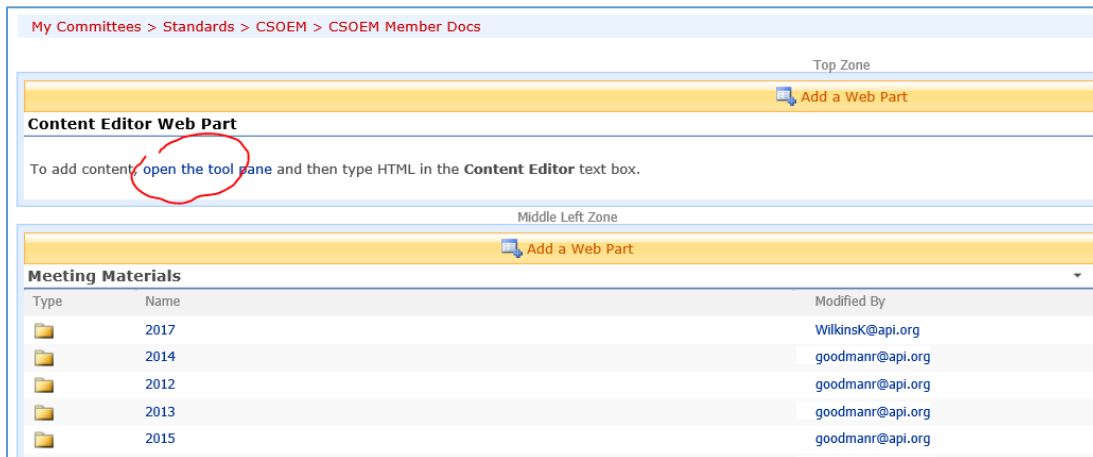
My Committees > Standards > CSOEM > CSOEM Member Docs

Top Zone

Add a Web Part

Content Editor Web Part

To add content, open the tool pane and then type HTML in the **Content Editor** text box.

Middle Left Zone

Add a Web Part

Meeting Materials

| Type | Name | Modified By |
|---|---|---|
| | 2017 | WilkinsK@api.org |
| | 2014 | goodmanr@api.org |
| | 2012 | goodmanr@api.org |
| | 2013 | goodmanr@api.org |
| | 2015 | goodmanr@api.org |